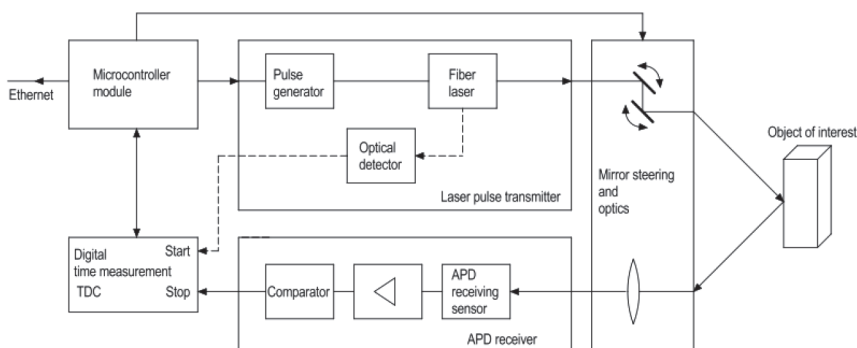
Ethernet

Microcontroller module

Pulse generator

Fiber laser

Optical detector

Laser pulse transmitter

Mirror steering and optics

Object of interest

Digital time measurement

TDC

Start

Stop

Comparator

APD receiving sensor

APD receiver